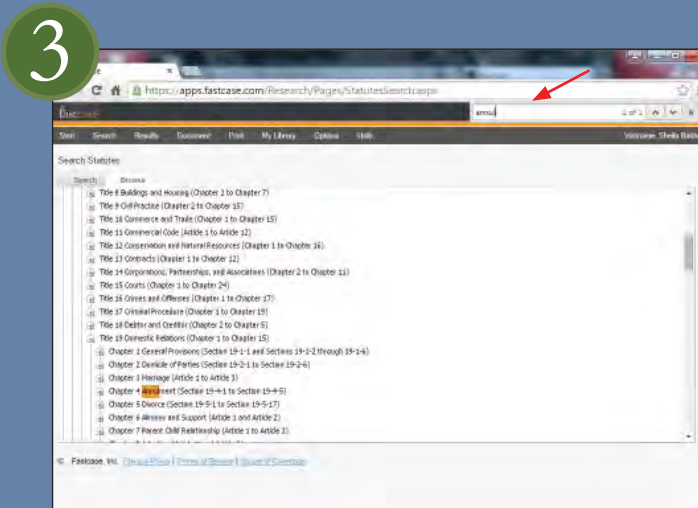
3

https://apps.fastcase.com/Research/Pages/StatutesSearch.aspx

fastcase

annul

1 of 1

Start Search Results Document Print My Library Options Help

Welcome, Sheila Bald

Search Statutes

Search Browse

Title 8 Buildings and Housing (Chapter 1 to Chapter 7)
Title 9 Civil Practice (Chapter 2 to Chapter 15)
Title 10 Commerce and Trade (Chapter 1 to Chapter 15)
Title 11 Commercial Code (Article 1 to Article 12)
Title 12 Conservation and Natural Resources (Chapter 1 to Chapter 16)
Title 13 Contracts (Chapter 1 to Chapter 12)
Title 14 Corporations, Partnerships, and Associations (Chapter 2 to Chapter 11)
Title 15 Courts (Chapter 1 to Chapter 24)
Title 16 Crimes and Offenses (Chapter 1 to Chapter 17)
Title 17 Criminal Procedure (Chapter 1 to Chapter 19)
Title 18 Debtor and Creditor (Chapter 2 to Chapter 5)
Title 19 Domestic Relations (Chapter 1 to Chapter 15)
Chapter 1 General Provisions (Section 19-1-1 and Sections 19-1-2 through 19-1-6)
Chapter 2 Domicile of Parties (Section 19-2-1 to Section 19-2-6)
Chapter 3 Marriage (Article 1 to Article 3)
Chapter 4 Annulment (Section 19-4-1 to Section 19-4-5)
Chapter 5 Divorce (Section 19-5-1 to Section 19-5-17)
Chapter 6 Alimony and Support (Article 1 and Article 2)
Chapter 7 Parent Child Relationship (Article 1 to Article 3)

© Fastcase, Inc. Privacy Policy | Terms of Service | Board of Directors